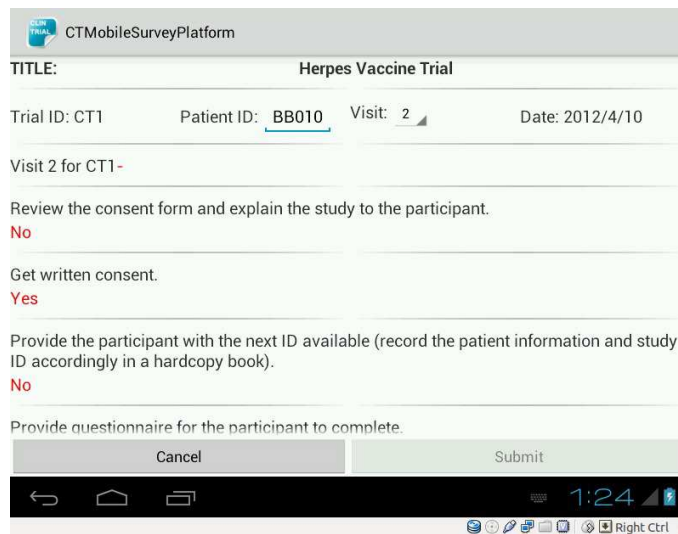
CLIN TRIAL CTMobileSurveyPlatform

TITLE: Herpes Vaccine Trial

Trial ID: CT1 Patient ID: BB010 Visit: 2 Date: 2012/4/10

Visit 2 for CT1-

Review the consent form and explain the study to the participant.
No

Get written consent.
Yes

Provide the participant with the next ID available (record the patient information and study ID accordingly in a hardcopy book).
No

Provide questionnaire for the participant to complete.

Cancel Submit

1:24

Right Ctrl